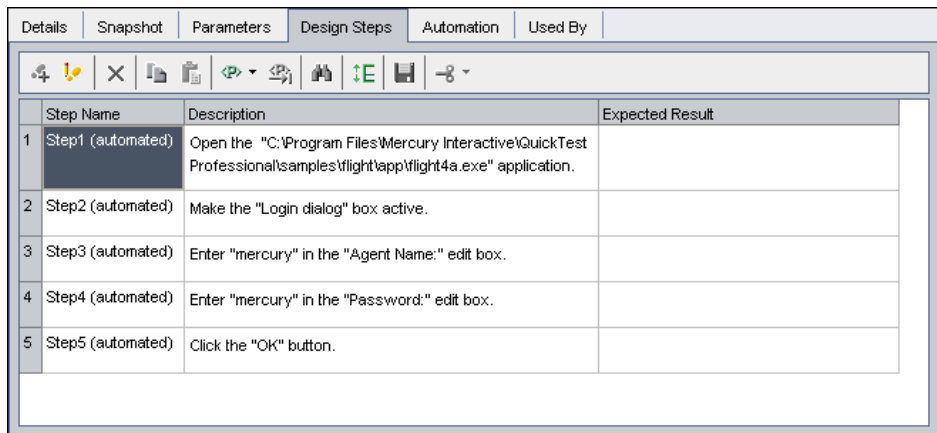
Details | Snapshot | Parameters | Design Steps | Automation | Used By

| | Step Name | Description | Expected Result |
|---|---|---|---|
| 1 | Step1 (automated) | Open the "C:\Program Files\Mercury Interactive\QuickTest Professional\samples\flight\app\flight4a.exe" application. | |
| 2 | Step2 (automated) | Make the "Login dialog" box active. | |
| 3 | Step3 (automated) | Enter "mercury" in the "Agent Name:" edit box. | |
| 4 | Step4 (automated) | Enter "mercury" in the "Password:" edit box. | |
| 5 | Step5 (automated) | Click the "OK" button. | |